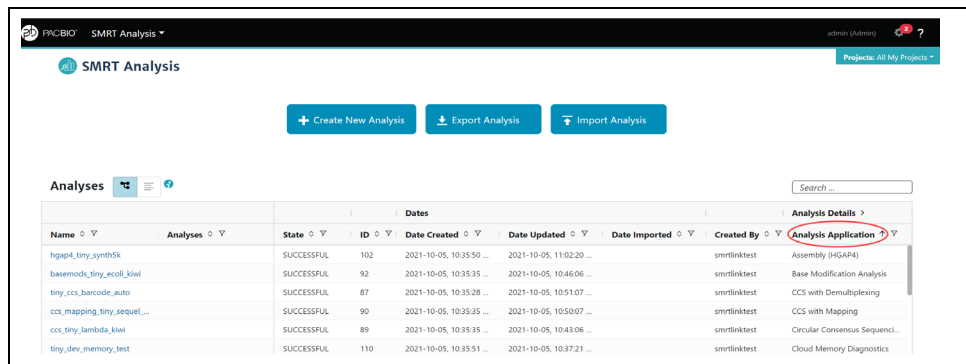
PACBIO SMRT Analysis

admin (Admin) 2 ?

SMRT Analysis

Projects: All My Projects

Create New Analysis

Export Analysis

Import Analysis

Analyses

Search ...

| | | | | Dates | | | | Analysis Details > |
|---|---|---|---|---|---|---|---|---|
| Name | Analyses | State | ID | Date Created | Date Updated | Date Imported | Created By | Analysis Application |
| hgap4_tiny_synth5k | | SUCCESSFUL | 102 | 2021-10-05, 10:35:50 ... | 2021-10-05, 11:02:20 ... | | smrtlinktest | Assembly (HGAP4) |
| basemods_tiny_ecoli_kiwi | | SUCCESSFUL | 92 | 2021-10-05, 10:35:35 ... | 2021-10-05, 10:46:06 ... | | smrtlinktest | Base Modification Analysis |
| tiny_ccs_barcode_auto | | SUCCESSFUL | 87 | 2021-10-05, 10:35:28 ... | 2021-10-05, 10:51:07 ... | | smrtlinktest | CCS with Demultiplexing |
| ccs_mapping_tiny_sequel_... | | SUCCESSFUL | 90 | 2021-10-05, 10:35:35 ... | 2021-10-05, 10:50:07 ... | | smrtlinktest | CCS with Mapping |
| ccs_tiny_lambda_kiwi | | SUCCESSFUL | 89 | 2021-10-05, 10:35:35 ... | 2021-10-05, 10:43:06 ... | | smrtlinktest | Circular Consensus Sequenci... |
| tiny_dev_memory_test | | SUCCESSFUL | 110 | 2021-10-05, 10:35:51 ... | 2021-10-05, 10:37:21 ... | | smrtlinktest | Cloud Memory Diagnostics |